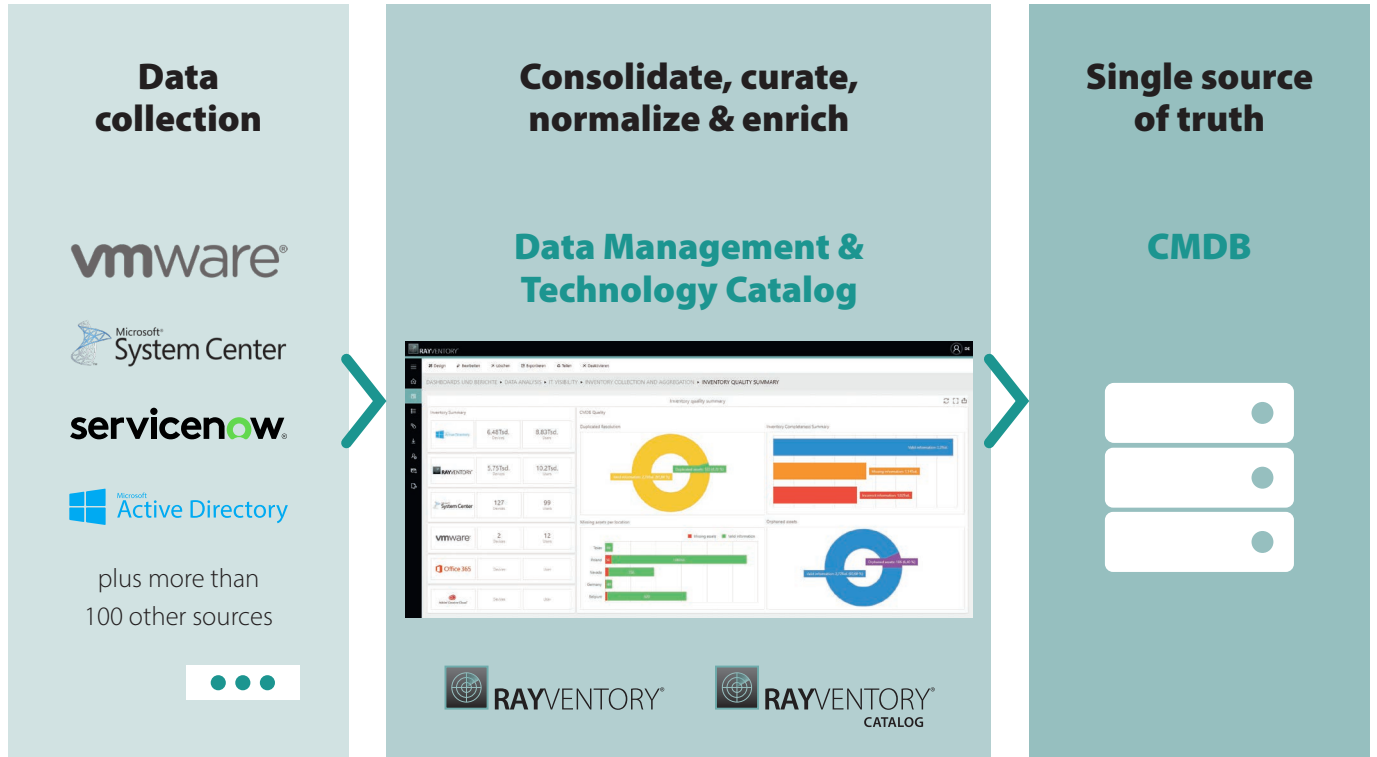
Data collection

vmware®

Microsoft® System Center

servicenow®

Microsoft Active Directory

plus more than 100 other sources

Consolidate, curate, normalize & enrich

Data Management & Technology Catalog

RAYVENTORY

Design Bearbeiten Löschen Exportieren Teilen Deaktivieren

DASHBOARDS UND BERICHTE ▸ DATA ANALYSIS ▸ IT VISIBILITY ▸ INVENTORY COLLECTION AND AGGREGATION ▸ INVENTORY QUALITY SUMMARY

Inventory quality summary

Inventory Summary

| | | |
|---|---|---|
| | 6.48Tsd. | 8.83Tsd. |
| RAYVENTORY | 5.75Tsd. | 10.2Tsd. |
| System Center | 127 | 99 |
| vmware | 2 | 12 |
| Office 365 | | |
| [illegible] | | |

CMDB Quality

Duplicated Resolution

Inventory Consolidated Summary

Valid information

Missing information

Incorrect information

Missing assets per location

Missing assets Valid information

Orphaned assets

Valid information

Orphaned assets

RAYVENTORY®

RAYVENTORY® CATALOG

Single source of truth

CMDB